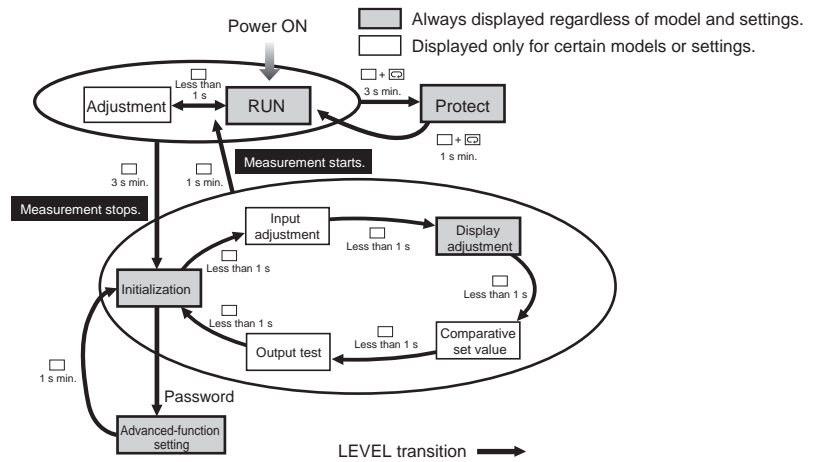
Always displayed regardless of model and settings.

Displayed only for certain models or settings.

Power ON

Less than 1 s

Adjustment

RUN

+

3 s min.

Protect

+

1 s min.

3 s min.

1 s min.

Measurement starts.

Measurement stops.

Input adjustment

Less than 1 s

Display adjustment

Less than 1 s

Initialization

Less than 1 s

Less than 1 s

Less than 1 s

Comparative set value

Output test

1 s min.

Password

Advanced-function setting

LEVEL transition